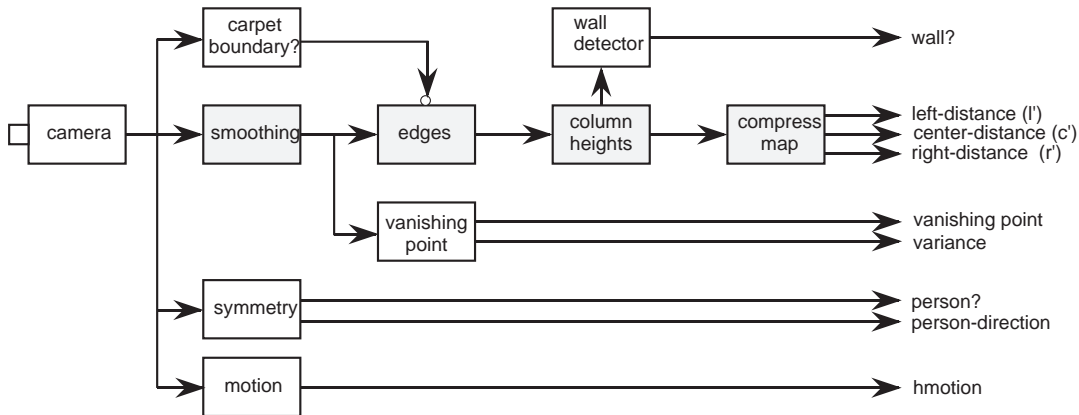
carpet boundary?

wall detector

wall?

camera

smoothing

edges

column heights

compress map

left-distance (l')
center-distance (c')
right-distance (r')

vanishing point

vanishing point
variance

symmetry

person?
person-direction

motion

hmotion